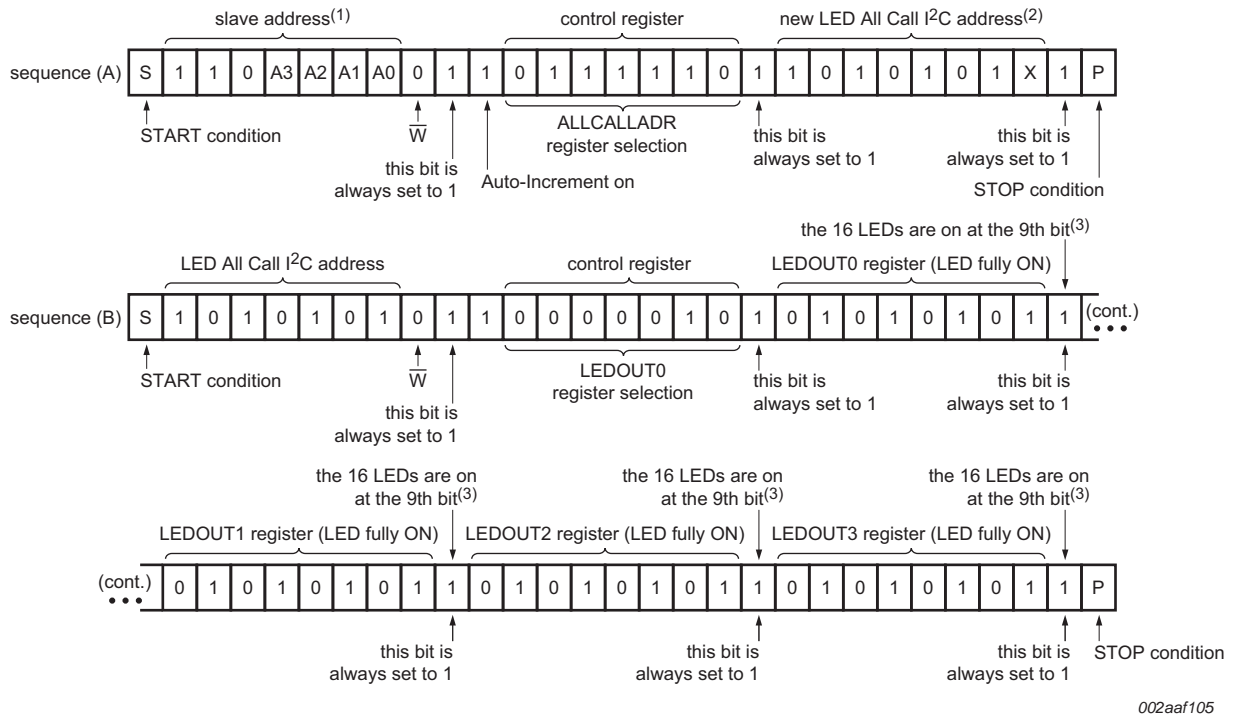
slave address$^{(1)}$

control register

new LED All Call I$^2$C address$^{(2)}$

sequence (A)

| S | 1 | 1 | 0 | A3 | A2 | A1 | A0 | 0 | 1 | 1 | 0 | 1 | 1 | 1 | 1 | 1 | 0 | 1 | 1 | 0 | 1 | 0 | 1 | 0 | 1 | X | 1 | P |
|---|---|---|---|---|---|---|---|---|---|---|---|---|---|---|---|---|---|---|---|---|---|---|---|---|---|---|---|---|

START condition

$\overline{W}$

this bit is always set to 1

Auto-Increment on

ALLCALLADR register selection

this bit is always set to 1

this bit is always set to 1

STOP condition

the 16 LEDs are on at the 9th bit$^{(3)}$

LED All Call I$^2$C address

control register

LEDOUT0 register (LED fully ON)

sequence (B)

| S | 1 | 0 | 1 | 0 | 1 | 0 | 1 | 0 | 1 | 1 | 0 | 0 | 0 | 0 | 0 | 1 | 0 | 1 | 0 | 1 | 0 | 1 | 0 | 1 | 0 | 1 | 1 |
|---|---|---|---|---|---|---|---|---|---|---|---|---|---|---|---|---|---|---|---|---|---|---|---|---|---|---|---|

(cont.)

START condition

$\overline{W}$

this bit is always set to 1

LEDOUT0 register selection

this bit is always set to 1

this bit is always set to 1

the 16 LEDs are on at the 9th bit$^{(3)}$

the 16 LEDs are on at the 9th bit$^{(3)}$

the 16 LEDs are on at the 9th bit$^{(3)}$

LEDOUT1 register (LED fully ON)

LEDOUT2 register (LED fully ON)

LEDOUT3 register (LED fully ON)

(cont.)

| 0 | 1 | 0 | 1 | 0 | 1 | 0 | 1 | 1 | 0 | 1 | 0 | 1 | 0 | 1 | 0 | 1 | 1 | 0 | 1 | 0 | 1 | 0 | 1 | 0 | 1 | 1 | P |
|---|---|---|---|---|---|---|---|---|---|---|---|---|---|---|---|---|---|---|---|---|---|---|---|---|---|---|---|

this bit is always set to 1

this bit is always set to 1

this bit is always set to 1

STOP condition

002aaf105